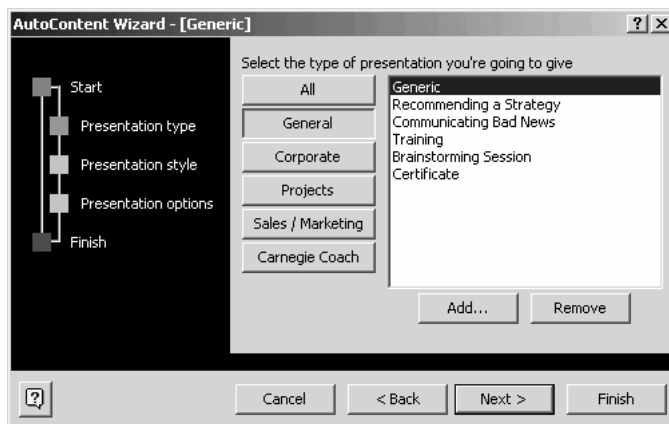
AutoContent Wizard - [Generic]

?| X

Start

Presentation type

Presentation style

Presentation options

Finish

Select the type of presentation you're going to give

All

General

Corporate

Projects

Sales / Marketing

Carnegie Coach

Generic
Recommending a Strategy
Communicating Bad News
Training
Brainstorming Session
Certificate

Add...

Remove

Cancel

< Back

Next >

Finish